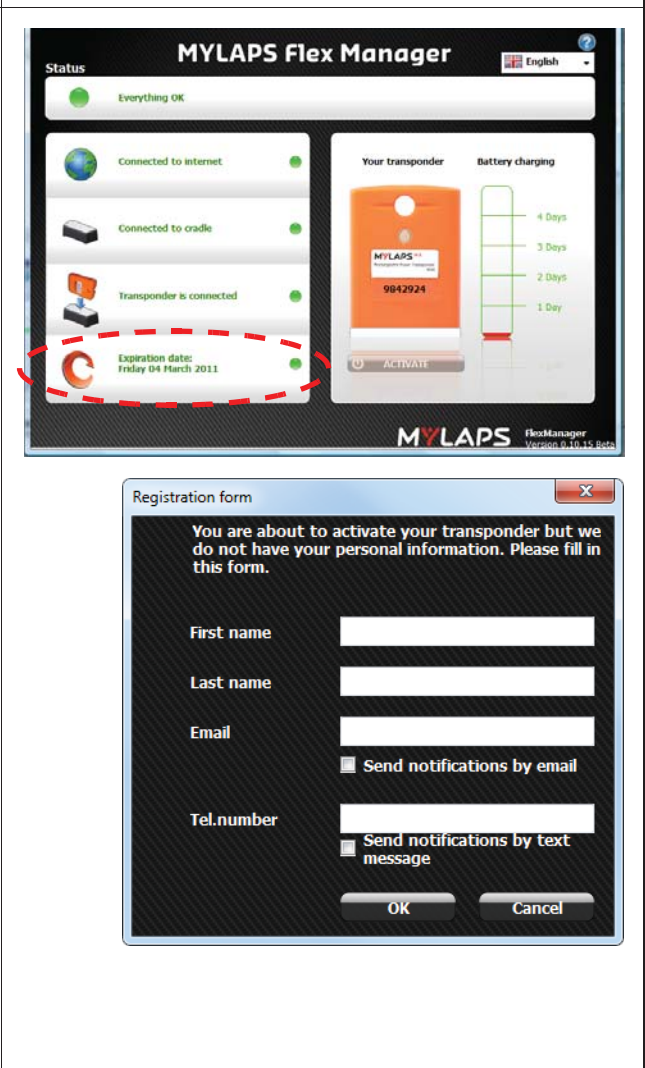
MYLAPS Flex Manager

English

Status

Everything OK

Connected to internet

Connected to cradle

Transponder is connected

Expiration date:
Friday 04 March 2011

Your transponder

Battery charging

MYLAPS

9842924

4 Days

3 Days

2 Days

1 Day

ACTIVATE

MYLAPS

FlexManager
Version 0.10.15 Beta

Registration form

You are about to activate your transponder but we do not have your personal information. Please fill in this form.

First name

Last name

Email

Send notifications by email

Tel.number

Send notifications by text message

OK

Cancel